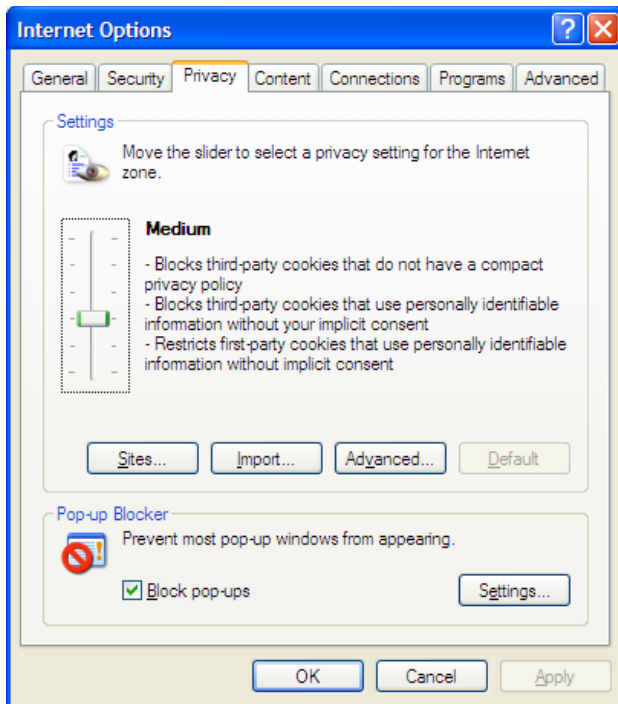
Internet Options

General | Security | Privacy | Content | Connections | Programs | Advanced

Settings

Move the slider to select a privacy setting for the Internet zone.

Medium

- Blocks third-party cookies that do not have a compact privacy policy
- Blocks third-party cookies that use personally identifiable information without your implicit consent
- Restricts first-party cookies that use personally identifiable information without implicit consent

Sites... Import... Advanced... Default

Pop-up Blocker

Prevent most pop-up windows from appearing.

Block pop-ups

Settings...

OK Cancel Apply